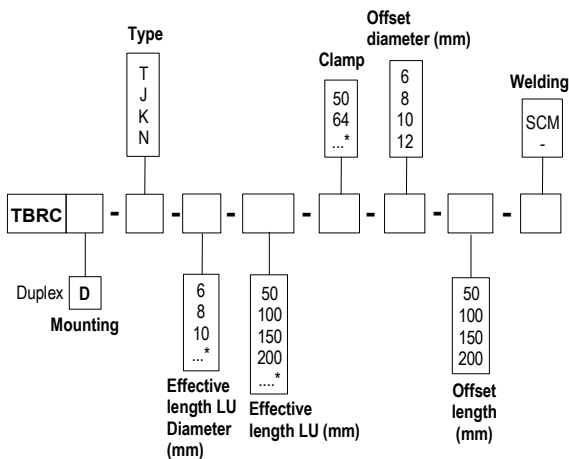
Type

T
J
K
N

Clamp

50
64
...*

Offset diameter (mm)

6
8
10
12

Welding

SCM
-

TBRC - - - - - - -

Duplex D
Mounting

6
8
10
...*

Effective length LU Diameter (mm)

50
100
150
200
....*

Effective length LU (mm)

50
100
150
200

Offset length (mm)